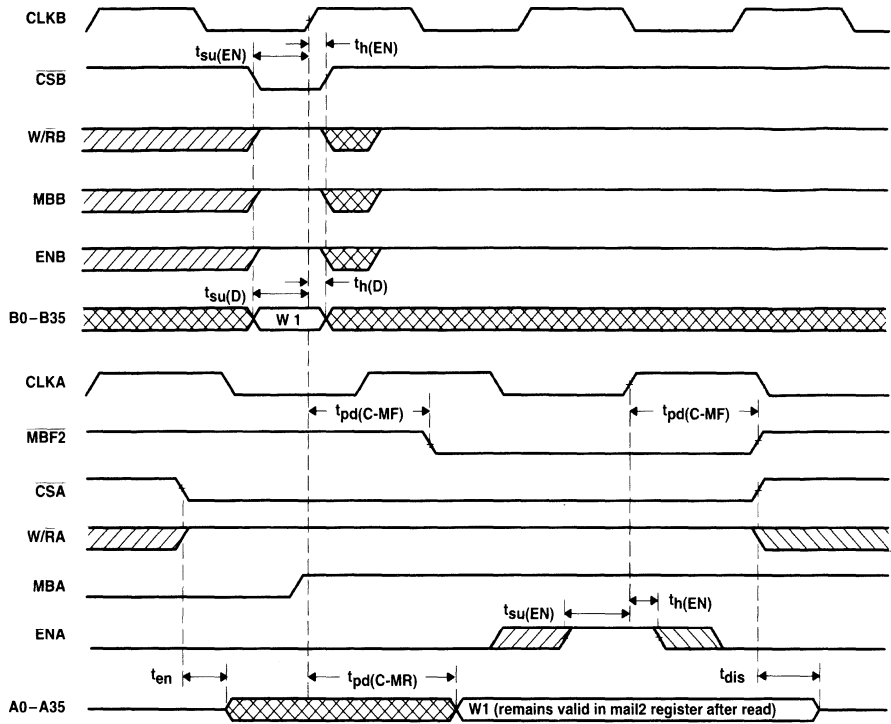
CLKB

$t_{su(EN)}$

$t_{h(EN)}$

$\overline{CSB}$

W/$\overline{R}$B

MBB

ENB

$t_{su(D)}$

$t_{h(D)}$

B0–B35

W 1

CLKA

$t_{pd(C-MF)}$

$t_{pd(C-MF)}$

$\overline{MBF2}$

$\overline{CSA}$

W/$\overline{R}$A

MBA

$t_{su(EN)}$

$t_{h(EN)}$

ENA

$t_{en}$

$t_{pd(C-MR)}$

$t_{dis}$

A0–A35

W1 (remains valid in mail2 register after read)